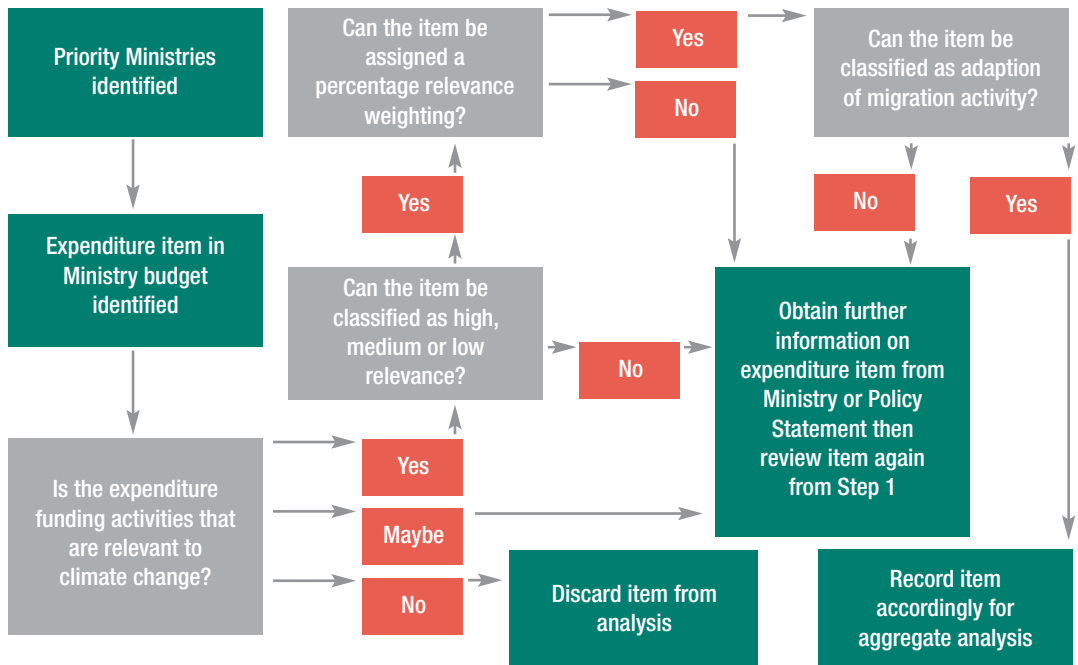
Priority Ministries identified

Expenditure item in Ministry budget identified

Is the expenditure funding activities that are relevant to climate change?

Yes

Maybe

No

Can the item be classified as high, medium or low relevance?

No

Yes

Can the item be assigned a percentage relevance weighting?

Yes

No

Can the item be classified as adaption of migration activity?

No

Yes

Obtain further information on expenditure item from Ministry or Policy Statement then review item again from Step 1

Discard item from analysis

Record item accordingly for aggregate analysis